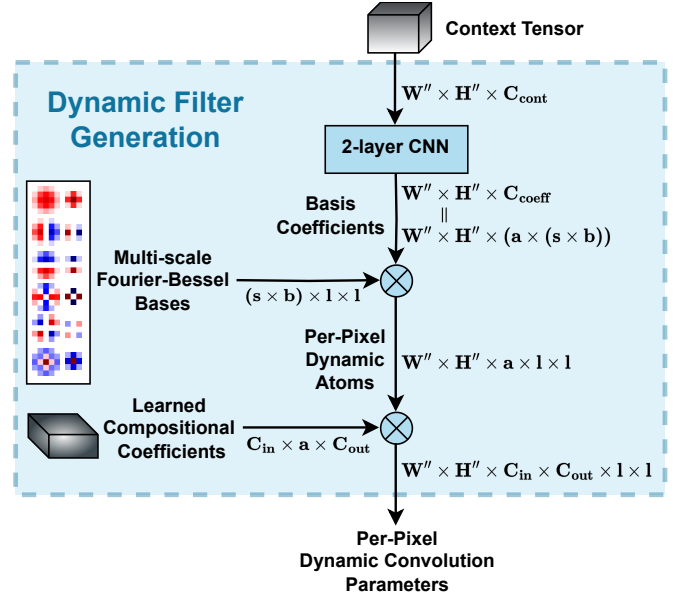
Context Tensor

Dynamic Filter Generation

$\mathbf{W''} \times \mathbf{H''} \times \mathbf{C_{cont}}$

2-layer CNN

Basis Coefficients

$\mathbf{W''} \times \mathbf{H''} \times \mathbf{C_{coeff}}$
$\|$
$\mathbf{W''} \times \mathbf{H''} \times (\mathbf{a} \times (\mathbf{s} \times \mathbf{b}))$

Multi-scale Fourier-Bessel Bases

$(\mathbf{s} \times \mathbf{b}) \times \mathbf{l} \times \mathbf{l}$

Per-Pixel Dynamic Atoms

$\mathbf{W''} \times \mathbf{H''} \times \mathbf{a} \times \mathbf{l} \times \mathbf{l}$

Learned Compositional Coefficients

$\mathbf{C_{in}} \times \mathbf{a} \times \mathbf{C_{out}}$

$\mathbf{W''} \times \mathbf{H''} \times \mathbf{C_{in}} \times \mathbf{C_{out}} \times \mathbf{l} \times \mathbf{l}$

Per-Pixel Dynamic Convolution Parameters